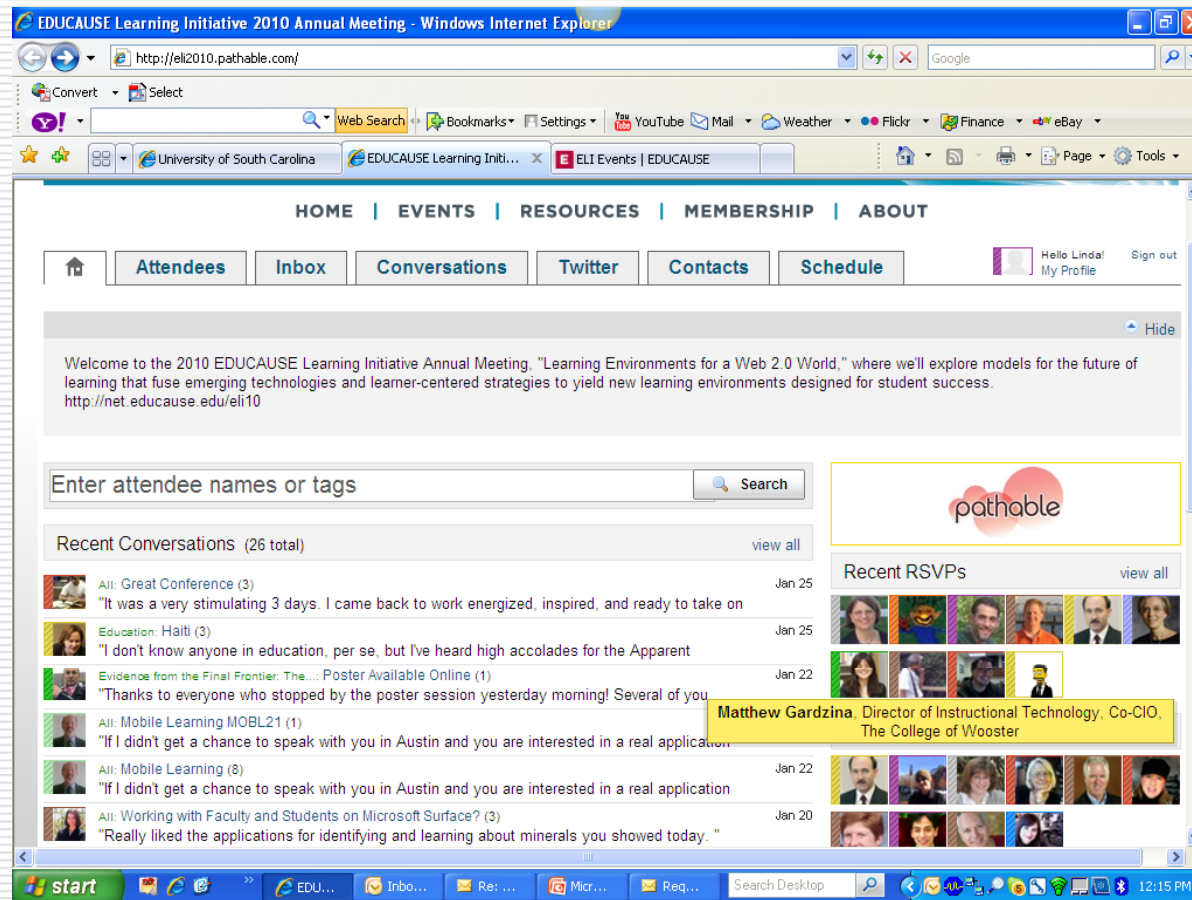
EDUCAUSE Learning Initiative 2010 Annual Meeting - Windows Internet Explorer

http://eli2010.pathable.com/

Google

Convert Select

Web Search Bookmarks Settings YouTube Mail Weather Flickr Finance eBay

University of South Carolina | EDUCAUSE Learning Initi... | ELI Events | EDUCAUSE

Page Tools

HOME | EVENTS | RESOURCES | MEMBERSHIP | ABOUT

Attendees | Inbox | Conversations | Twitter | Contacts | Schedule

Hello Linda! My Profile Sign out

Hide

Welcome to the 2010 EDUCAUSE Learning Initiative Annual Meeting, "Learning Environments for a Web 2.0 World," where we'll explore models for the future of learning that fuse emerging technologies and learner-centered strategies to yield new learning environments designed for student success. http://net.educause.edu/eli10

Enter attendee names or tags

Search

pathable

Recent Conversations (26 total) view all

All: Great Conference (3) Jan 25
"It was a very stimulating 3 days. I came back to work energized, inspired, and ready to take on

Education: Haiti (3) Jan 25
"I don't know anyone in education, per se, but I've heard high accolades for the Apparent

Evidence from the Final Frontier: The...: Poster Available Online (1) Jan 22
"Thanks to everyone who stopped by the poster session yesterday morning! Several of you

All: Mobile Learning MOBL21 (1)
"If I didn't get a chance to speak with you in Austin and you are interested in a real application

All: Mobile Learning (8) Jan 22
"If I didn't get a chance to speak with you in Austin and you are interested in a real application

All: Working with Faculty and Students on Microsoft Surface? (3) Jan 20
"Really liked the applications for identifying and learning about minerals you showed today. "

Recent RSVPs view all

Matthew Gardzina, Director of Instructional Technology, Co-CIO, The College of Wooster

start | EDU... | Inbo... | Re: ... | Micr... | Req... | Search Desktop | 12:15 PM